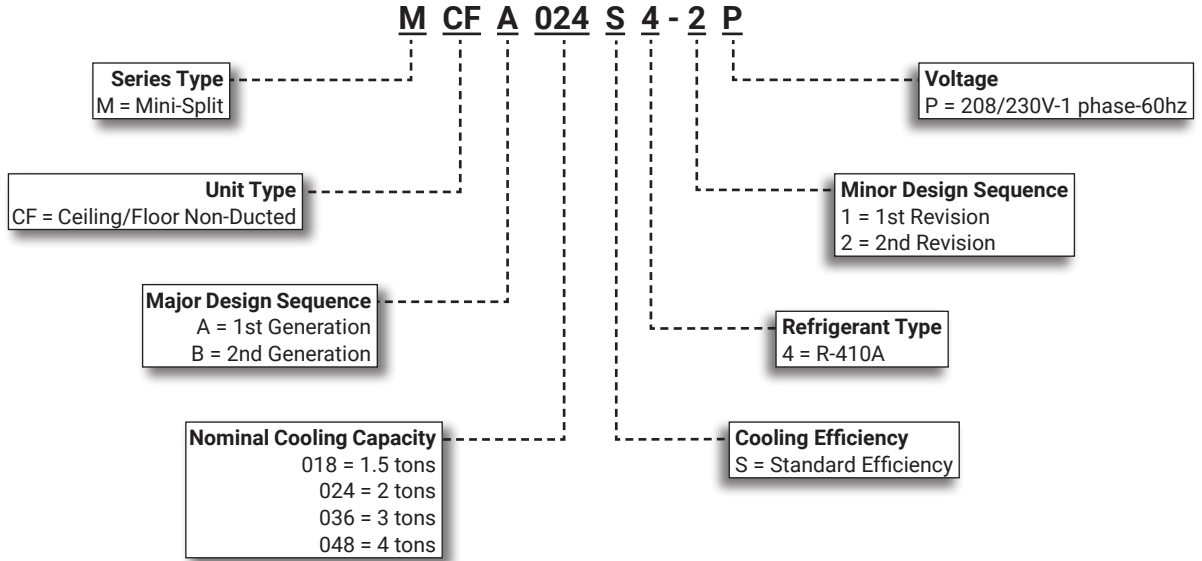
M CF A 024 S 4 - 2 P

Series Type
M = Mini-Split

Unit Type
CF = Ceiling/Floor Non-Ducted

Major Design Sequence
A = 1st Generation
B = 2nd Generation

Nominal Cooling Capacity
018 = 1.5 tons
024 = 2 tons
036 = 3 tons
048 = 4 tons

Voltage
P = 208/230V-1 phase-60hz

Minor Design Sequence
1 = 1st Revision
2 = 2nd Revision

Refrigerant Type
4 = R-410A

Cooling Efficiency
S = Standard Efficiency